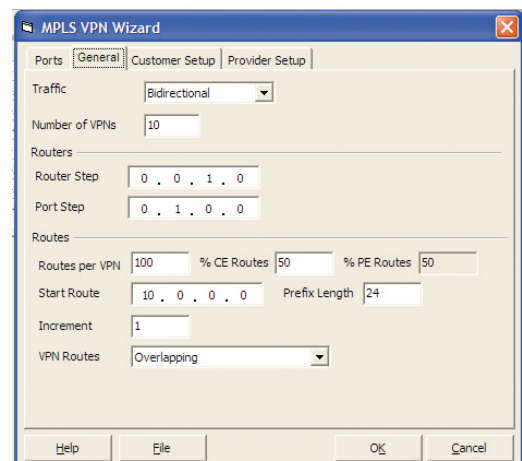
MPLS VPN Wizard

Ports | General | Customer Setup | Provider Setup

Traffic Bidirectional

Number of VPNs 10

Routers

Router Step 0 . 0 . 1 . 0

Port Step 0 . 1 . 0 . 0

Routes

Routes per VPN 100 % CE Routes 50 % PE Routes 50

Start Route 10 . 0 . 0 . 0 Prefix Length 24

Increment 1

VPN Routes Overlapping

Help File OK Cancel